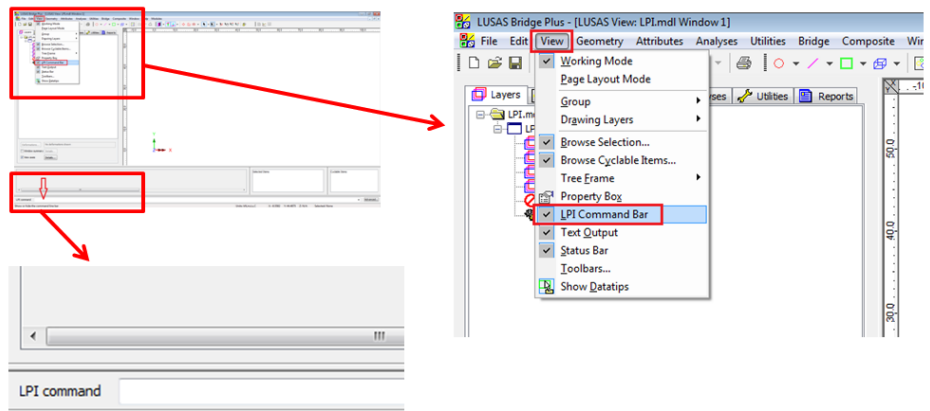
LUSAS Bridge Plus - [LUSAS View: LPI.mdl Window 1]

File Edit View Geometry Attributes Analyses Utilities Bridge Composite Wi

Working Mode
Page Layout Mode
Group
Drawing Layers
Browse Selection...
Browse Cyclable Items...
Tree Frame
Property Box
LPI Command Bar
Text Output
Status Bar
Toolbars...
Show Datatips

Layers
LPI.m
LPI
ses
Utilities
Reports

50.0
40.0
30.0

LPI command